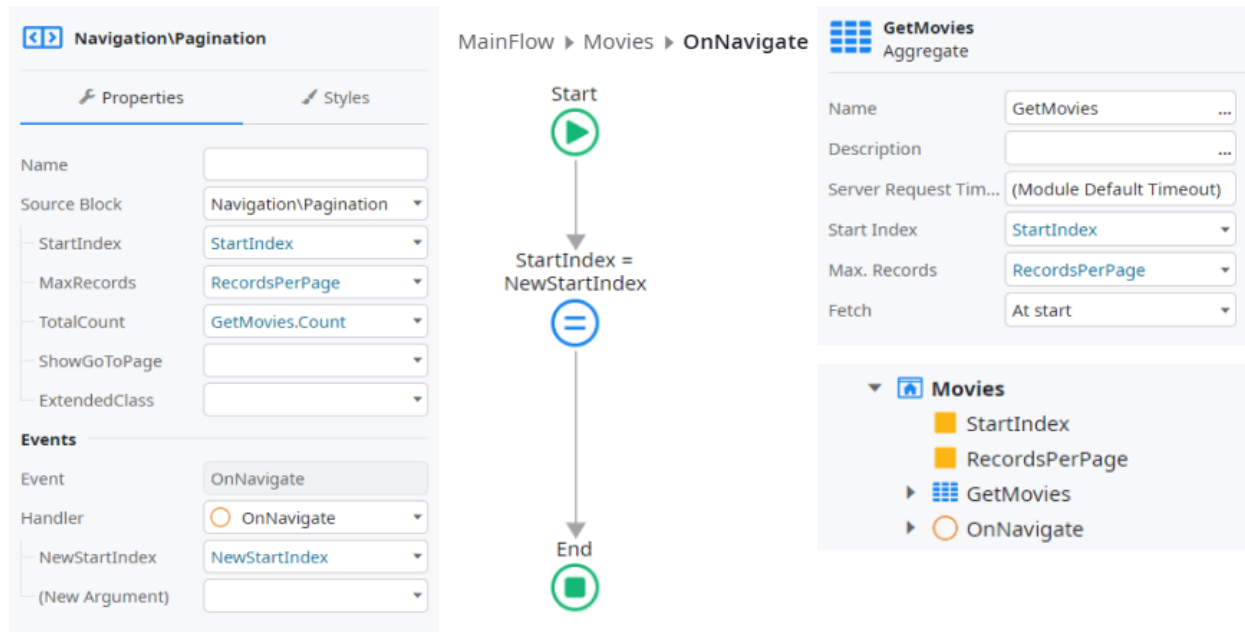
Navigation\Pagination

Properties | Styles

| | |
|---|---|
| Name | |
| Source Block | Navigation\Pagination |
| StartIndex | StartIndex |
| MaxRecords | RecordsPerPage |
| TotalCount | GetMovies.Count |
| ShowGoToPage | |
| ExtendedClass | |

Events

| | |
|---|---|
| Event | OnNavigate |
| Handler | OnNavigate |
| NewStartIndex | NewStartIndex |
| (New Argument) | |

MainFlow ▸ Movies ▸ OnNavigate

Start

StartIndex = NewStartIndex

End

GetMovies
Aggregate

| | |
|---|---|
| Name | GetMovies ... |
| Description | ... |
| Server Request Tim... | (Module Default Timeout) |
| Start Index | StartIndex |
| Max. Records | RecordsPerPage |
| Fetch | At start |

Movies
StartIndex
RecordsPerPage
GetMovies
OnNavigate